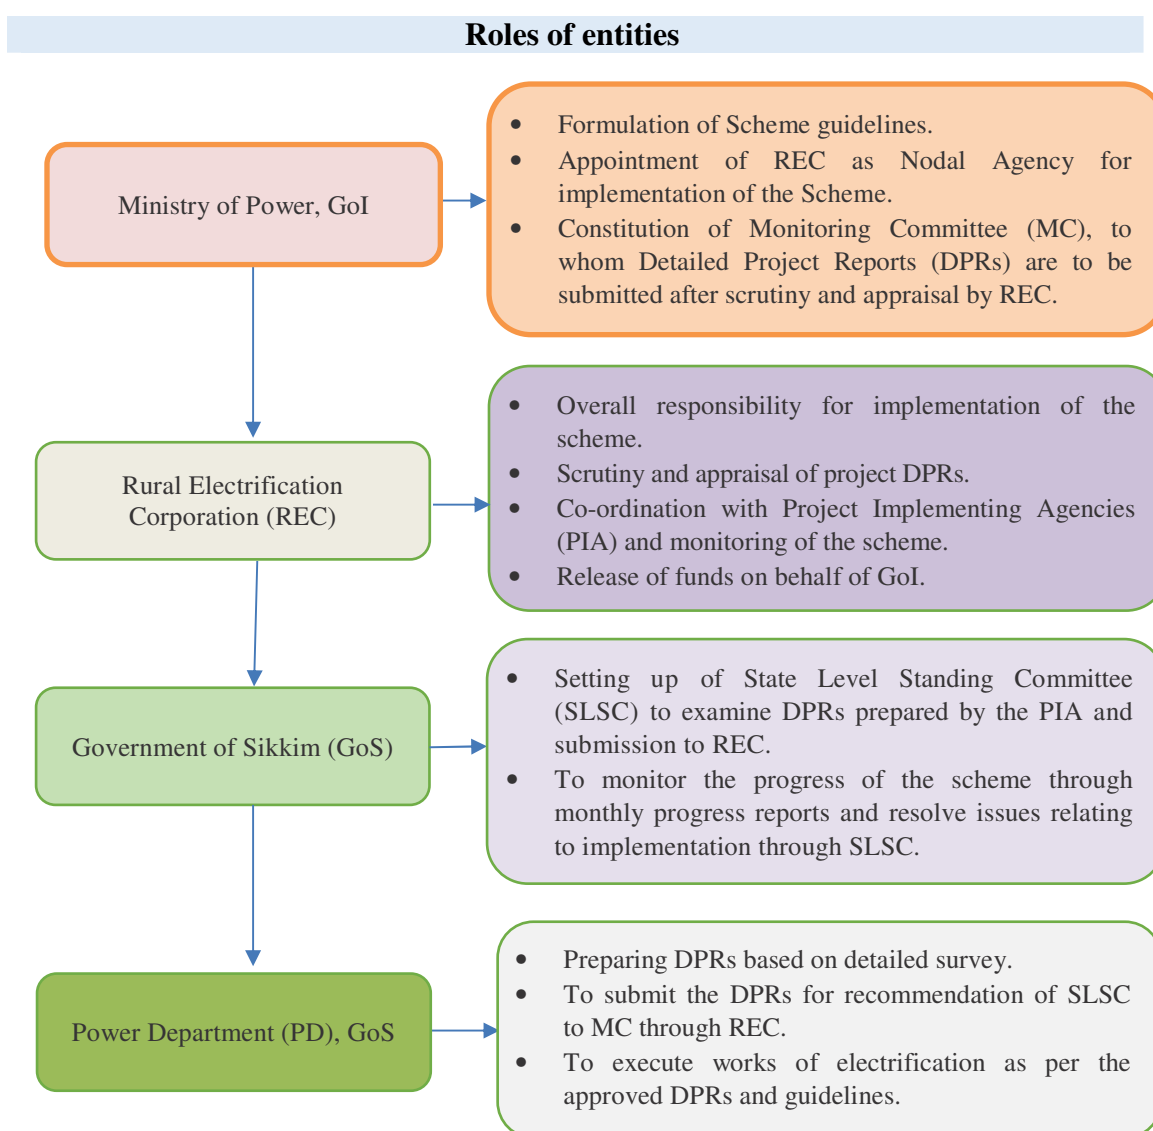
Roles of entities

Ministry of Power, GoI

- Formulation of Scheme guidelines.
- Appointment of REC as Nodal Agency for implementation of the Scheme.
- Constitution of Monitoring Committee (MC), to whom Detailed Project Reports (DPRs) are to be submitted after scrutiny and appraisal by REC.

Rural Electrification Corporation (REC)

- Overall responsibility for implementation of the scheme.
- Scrutiny and appraisal of project DPRs.
- Co-ordination with Project Implementing Agencies (PIA) and monitoring of the scheme.
- Release of funds on behalf of GoI.

Government of Sikkim (GoS)

- Setting up of State Level Standing Committee (SLSC) to examine DPRs prepared by the PIA and submission to REC.
- To monitor the progress of the scheme through monthly progress reports and resolve issues relating to implementation through SLSC.

Power Department (PD), GoS

- Preparing DPRs based on detailed survey.
- To submit the DPRs for recommendation of SLSC to MC through REC.
- To execute works of electrification as per the approved DPRs and guidelines.